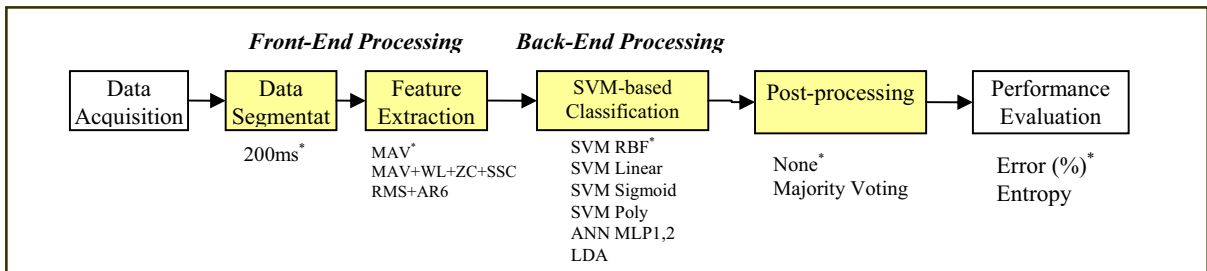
Front-End Processing

Back-End Processing

Data Acquisition

Data Segmentat

200ms$^*$

Feature Extraction

MAV$^*$
MAV+WL+ZC+SSC
RMS+AR6

SVM-based Classification

SVM RBF$^*$
SVM Linear
SVM Sigmoid
SVM Poly
ANN MLP1,2
LDA

Post-processing

None$^*$
Majority Voting

Performance Evaluation

Error (%)$^*$
Entropy